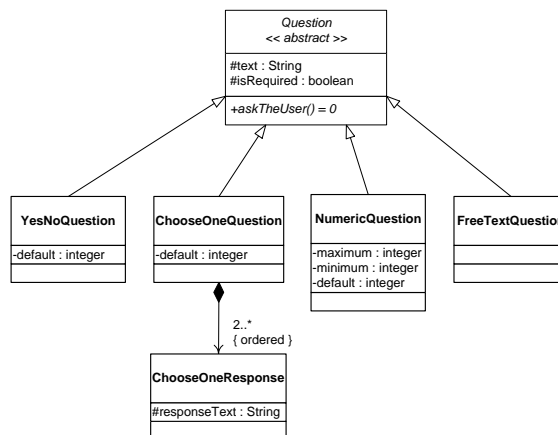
Question
<< abstract >>

#text : String
#isRequired : boolean

+askTheUser() = 0

YesNoQuestion

-default : integer

ChooseOneQuestion

-default : integer

NumericQuestion

-maximum : integer
-minimum : integer
-default : integer

FreeTextQuestio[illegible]

2..*
{ ordered }

ChooseOneResponse

#responseText : String